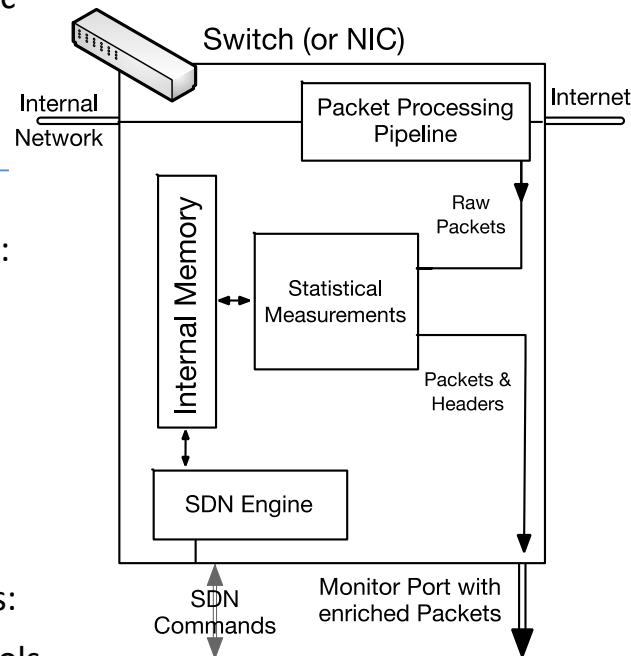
c

Switch (or NIC)

Internal Network

Packet Processing Pipeline

Internet

Raw Packets

:

Internal Memory

Statistical Measurements

Packets & Headers

SDN Engine

s:

SDN Commands

Monitor Port with enriched Packets

ols